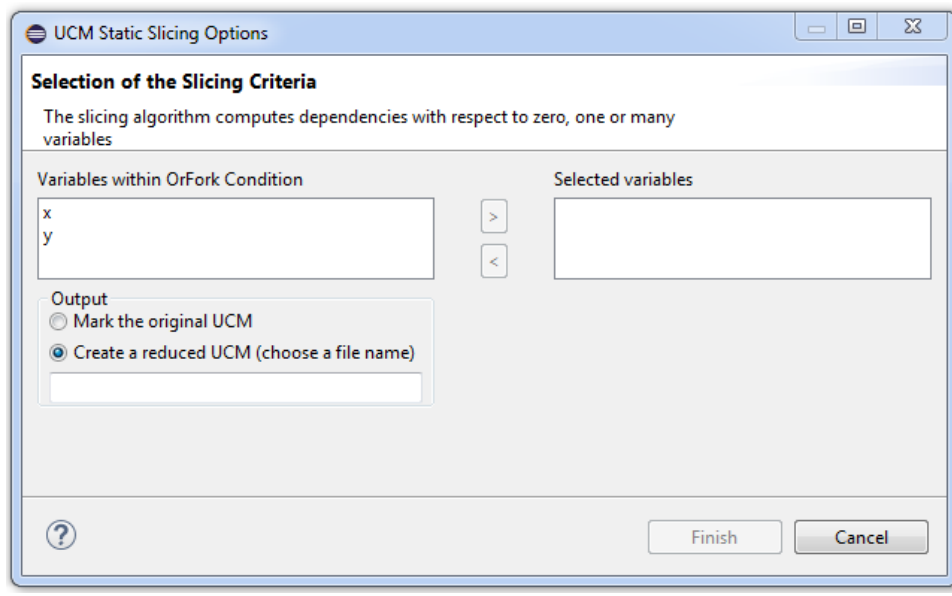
UCM Static Slicing Options

Selection of the Slicing Criteria

The slicing algorithm computes dependencies with respect to zero, one or many variables

Variables within OrFork Condition

x
y

>
<

Selected variables

Output
Mark the original UCM
Create a reduced UCM (choose a file name)

?

Finish

Cancel